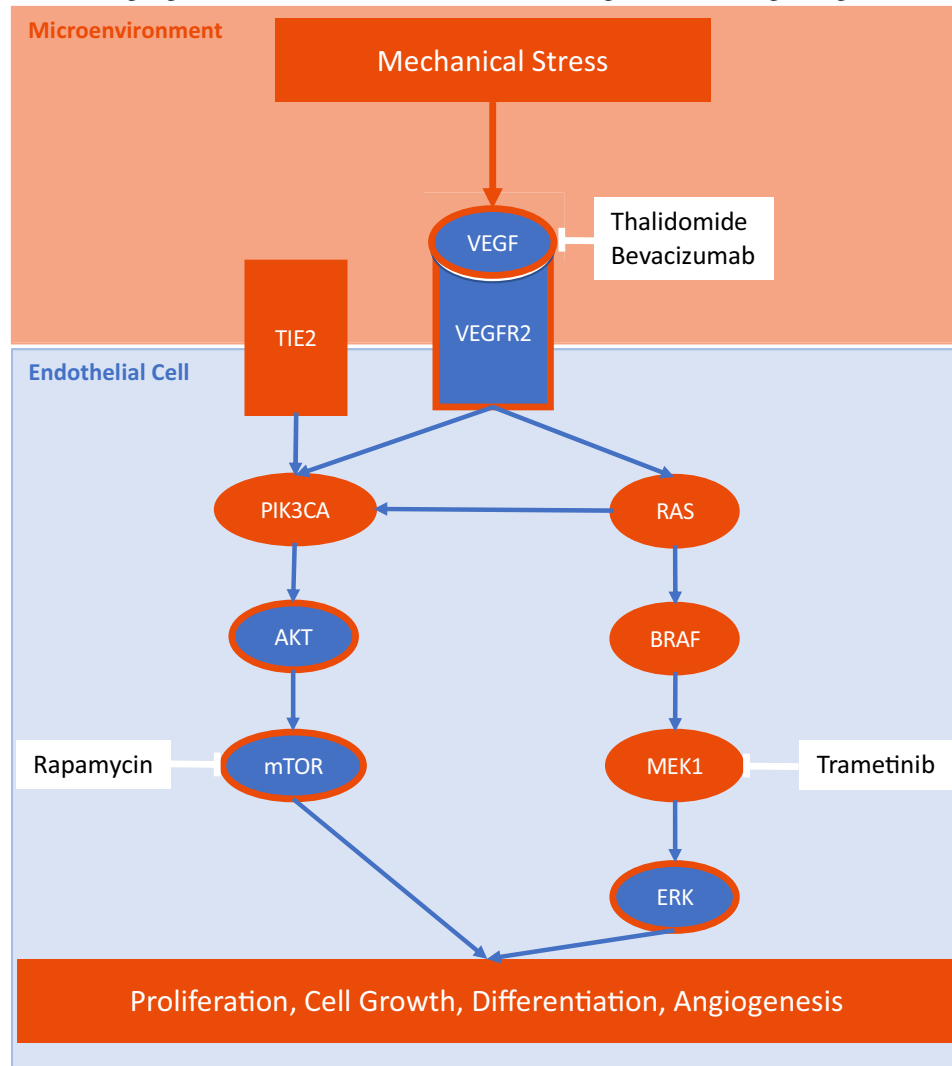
Microenvironment

Mechanical Stress

VEGF

Thalidomide
Bevacizumab

TIE2

VEGFR2

Endothelial Cell

PIK3CA

RAS

AKT

BRAF

Rapamycin

mTOR

MEK1

Trametinib

ERK

Proliferation, Cell Growth, Differentiation, Angiogenesis